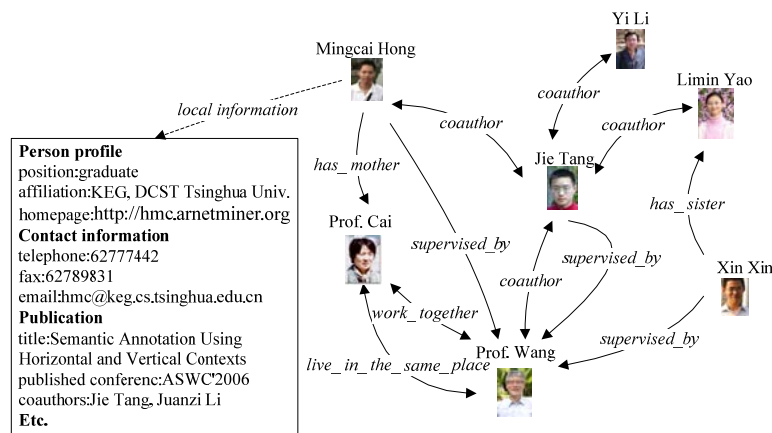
Mingcai Hong

Yi Li

Limin Yao

local information

coauthor

coauthor

coauthor

Person profile
position:graduate
affiliation:KEG, DCST Tsinghua Univ.
homepage:http://hmc.arnetminer.org
Contact information
telephone:62777442
fax:62789831
email:hmc@keg.cs.tsinghua.edu.cn
Publication
title:Semantic Annotation Using Horizontal and Vertical Contexts
published conferenc:ASWC'2006
coauthors:Jie Tang, Juanzi Li
Etc.

has_mother

Jie Tang

has_sister

Prof. Cai

supervised_by

supervised_by

coauthor

Xin Xin

work_together

supervised_by

Prof. Wang

live_in_the_same_place